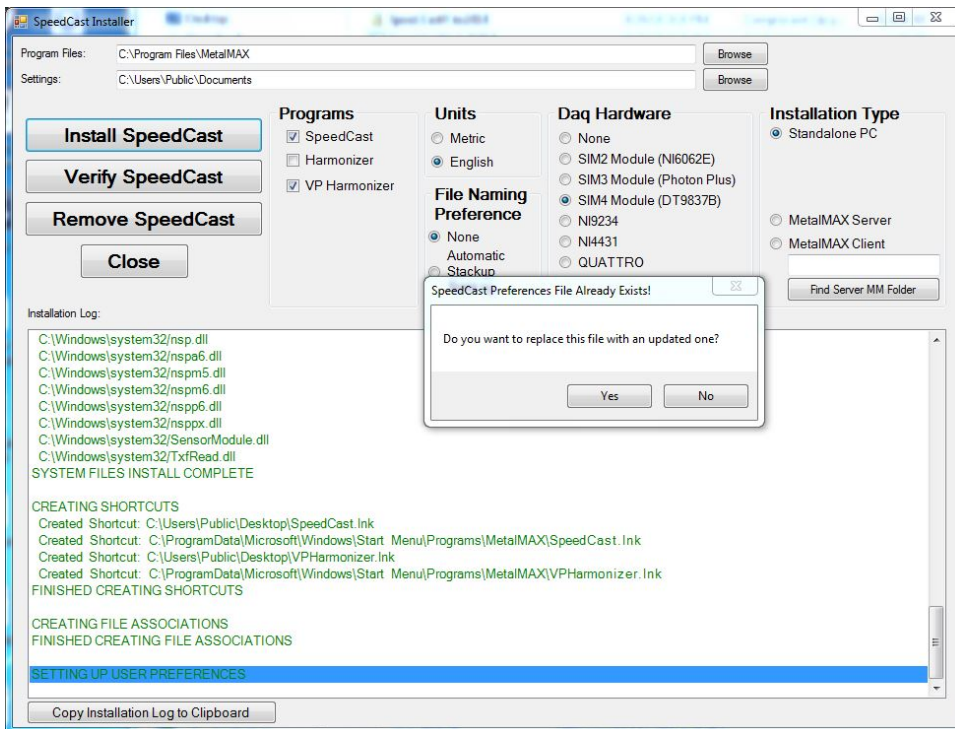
SpeedCast Installer

Program Files: C:\Program Files\MetalMAX Browse
Settings: C:\Users\Public\Documents Browse

Install SpeedCast
Verify SpeedCast
Remove SpeedCast
Close

Programs
SpeedCast
Harmonizer
VP Harmonizer

Units
Metric
English

File Naming Preference
None
Automatic Stackup

Daq Hardware
None
SIM2 Module (NI6062E)
SIM3 Module (Photon Plus)
SIM4 Module (DT9837B)
NI9234
NI4431
QUATTRO

Installation Type
Standalone PC
MetalMAX Server
MetalMAX Client
Find Server MM Folder

SpeedCast Preferences File Already Exists!
Do you want to replace this file with an updated one?
Yes No

Installation Log:
C:\Windows\system32/nsp.dll
C:\Windows\system32/nspa6.dll
C:\Windows\system32/nspm5.dll
C:\Windows\system32/nspm6.dll
C:\Windows\system32/nspp6.dll
C:\Windows\system32/nsppx.dll
C:\Windows\system32/SensorModule.dll
C:\Windows\system32/TxfRead.dll
SYSTEM FILES INSTALL COMPLETE

CREATING SHORTCUTS
Created Shortcut: C:\Users\Public\Desktop\SpeedCast.lnk
Created Shortcut: C:\ProgramData\Microsoft\Windows\Start Menu\Programs\MetalMAX\SpeedCast.lnk
Created Shortcut: C:\Users\Public\Desktop\VPHarmonizer.lnk
Created Shortcut: C:\ProgramData\Microsoft\Windows\Start Menu\Programs\MetalMAX\VPHarmonizer.lnk
FINISHED CREATING SHORTCUTS

CREATING FILE ASSOCIATIONS
FINISHED CREATING FILE ASSOCIATIONS

SETTING UP USER PREFERENCES

Copy Installation Log to Clipboard